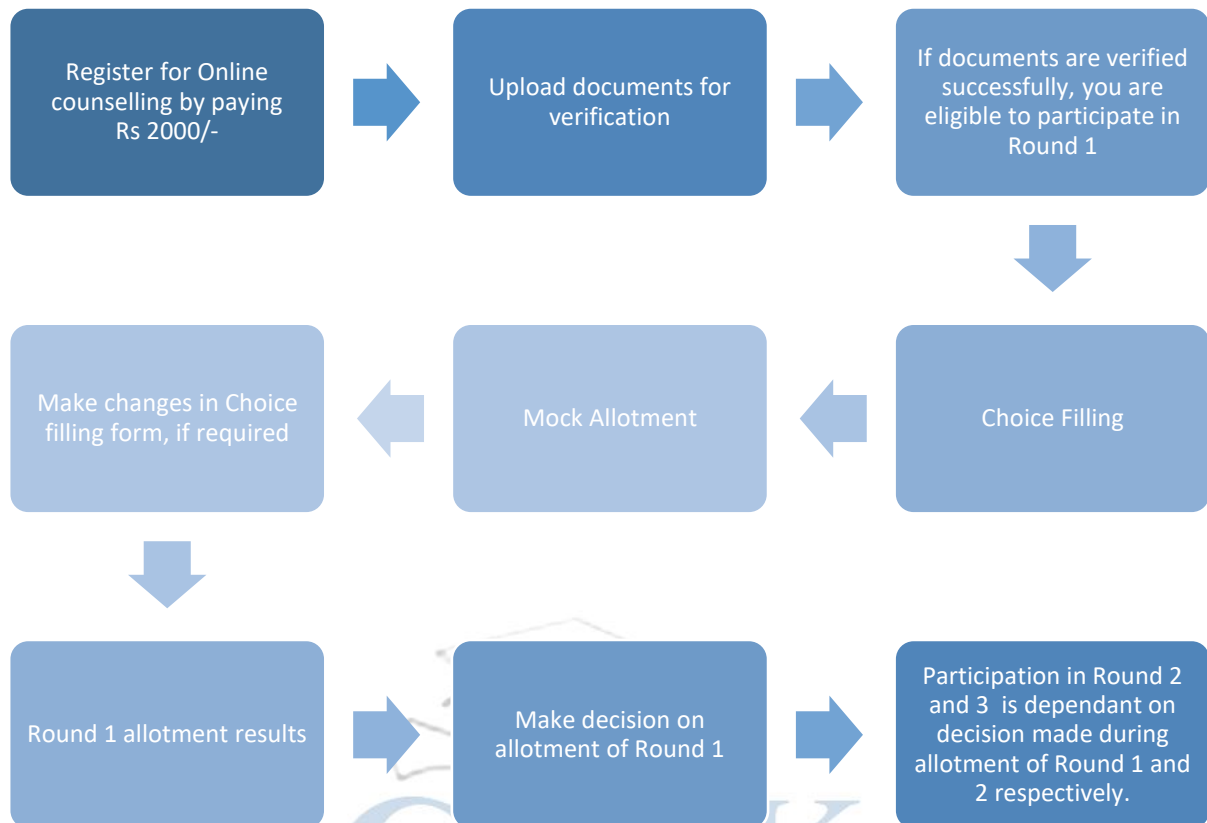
Register for Online counselling by paying Rs 2000/-

Upload documents for verification

If documents are verified successfully, you are eligible to participate in Round 1

Choice Filling

Mock Allotment

Make changes in Choice filling form, if required

Round 1 allotment results

Make decision on allotment of Round 1

Participation in Round 2 and 3 is dependant on decision made during allotment of Round 1 and 2 respectively.